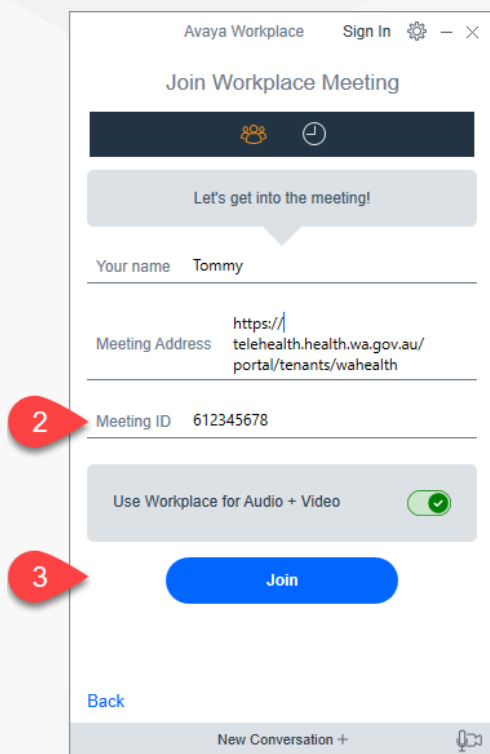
Avaya Workplace Sign In

Join Workplace Meeting

Let's get into the meeting!

Your name Tommy

Meeting Address https:// telehealth.health.wa.gov.au/ portal/tenants/wahealth

2

Meeting ID 612345678

Use Workplace for Audio + Video

3

Join

Back

New Conversation +